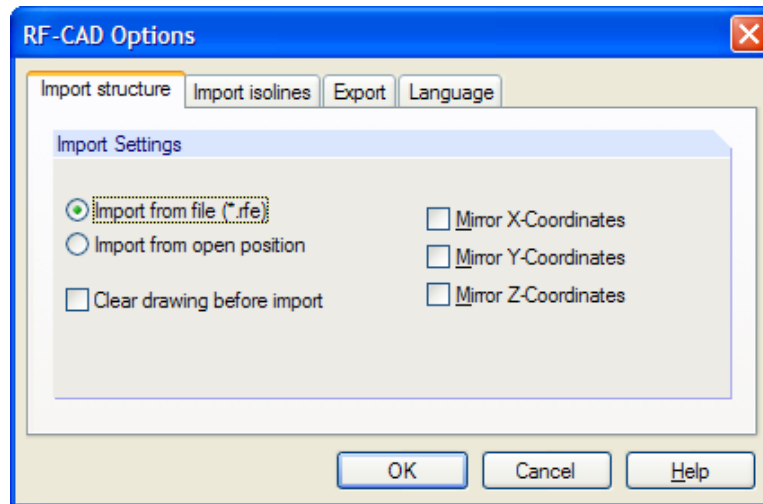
RF-CAD Options

Import structure | Import isolines | Export | Language

Import Settings

Import from file (*.rfe)
Import from open position

Clear drawing before import

Mirror X-Coordinates
Mirror Y-Coordinates
Mirror Z-Coordinates

OK
Cancel
Help